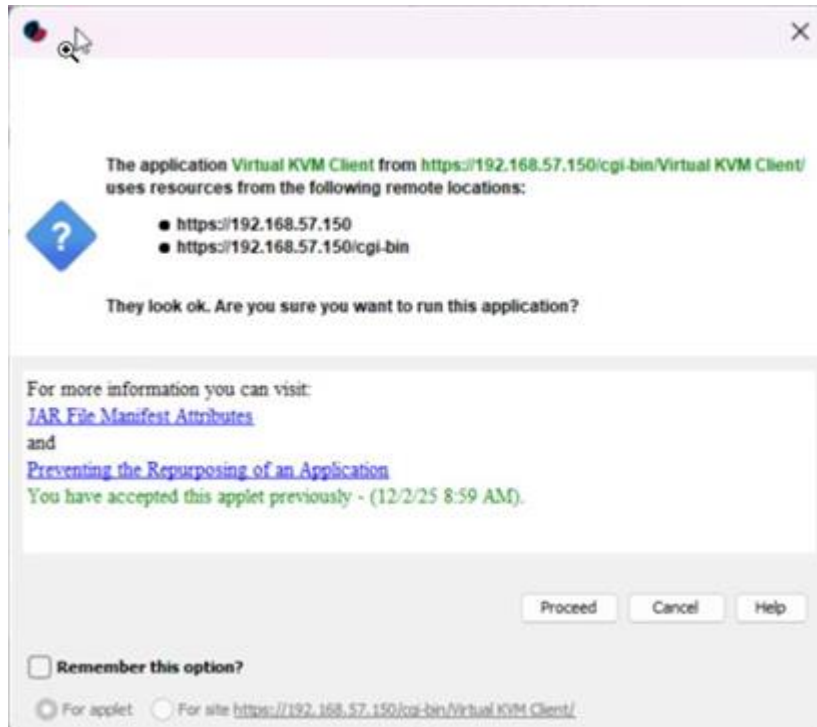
The application Virtual KVM Client from https://192.168.57.150/cgi-bin/Virtual KVM Client/ uses resources from the following remote locations:

- https://192.168.57.150
- https://192.168.57.150/cgi-bin

They look ok. Are you sure you want to run this application?

For more information you can visit:
JAR File Manifest Attributes
and
Preventing the Repurposing of an Application
You have accepted this applet previously - (12/2/25 8:59 AM).

Proceed Cancel Help

Remember this option?

For applet For site https://192.168.57.150/cgi-bin/Virtual KVM Client/